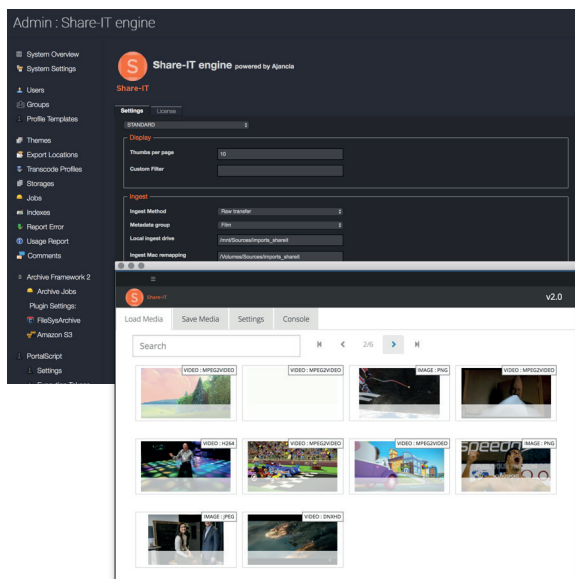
Admin : Share-IT engine

System Overview
System Settings
Users
Groups
Profile Templates
Themes
Export Locations
Transcode Profiles
Storages
Jobs
Indexes
Report Error
Usage Report
Comments
Archive Framework 2
Archive Jobs
Plugin Settings:
FileSysArchive
Amazon S3
PortalScript
Settings
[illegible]

Share-IT engine powered by Ajancia
Share-IT

Settings License

STANDARD

Display
Thumbs per page 10
Custom Filter

Ingest
Ingest Method Raw transfer
Metadata group Film
Local ingest drive /mnt/Sources/imports_shareit
Ingest Mac remapping /Volumes/Sources/imports_shareit

Share-IT
v2.0

Load Media Save Media Settings Console

Search
2/6

VIDEO : MPEG2VIDEO
VIDEO : MPEG2VIDEO
IMAGE : PNG
VIDEO : MPEG2VIDEO
VIDEO : H264
VIDEO : MPEG2VIDEO
VIDEO : MPEG2VIDEO
IMAGE : PNG
IMAGE : JPEG
VIDEO : DNXHD